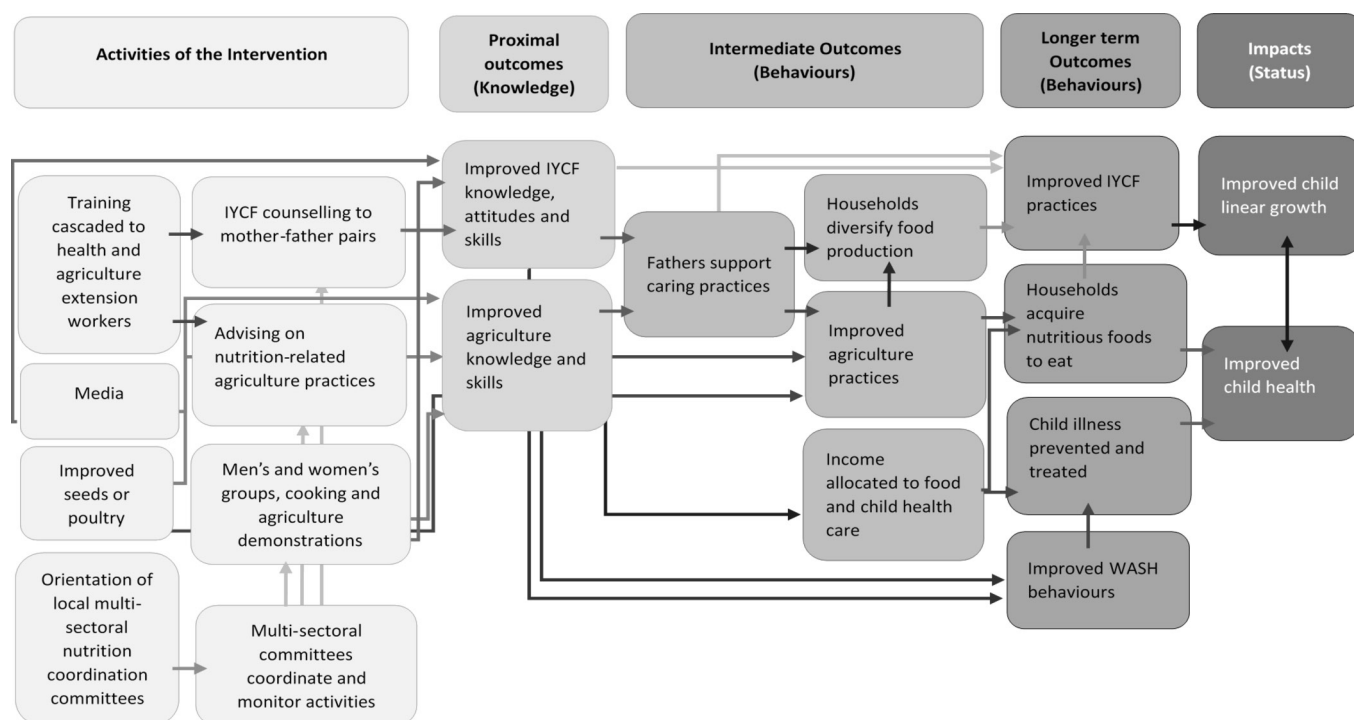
Activities of the Intervention

Proximal outcomes (Knowledge)

Intermediate Outcomes (Behaviours)

Longer term Outcomes (Behaviours)

Impacts (Status)

Training cascaded to health and agriculture extension workers

IYCF counselling to mother-father pairs

Advising on nutrition-related agriculture practices

Media

Improved seeds or poultry

Men's and women's groups, cooking and agriculture demonstrations

Orientation of local multi-sectoral nutrition coordination committees

Multi-sectoral committees coordinate and monitor activities

Improved IYCF knowledge, attitudes and skills

Improved agriculture knowledge and skills

Fathers support caring practices

Households diversify food production

Improved agriculture practices

Income allocated to food and child health care

Improved IYCF practices

Households acquire nutritious foods to eat

Child illness prevented and treated

Improved WASH behaviours

Improved child linear growth

Improved child health